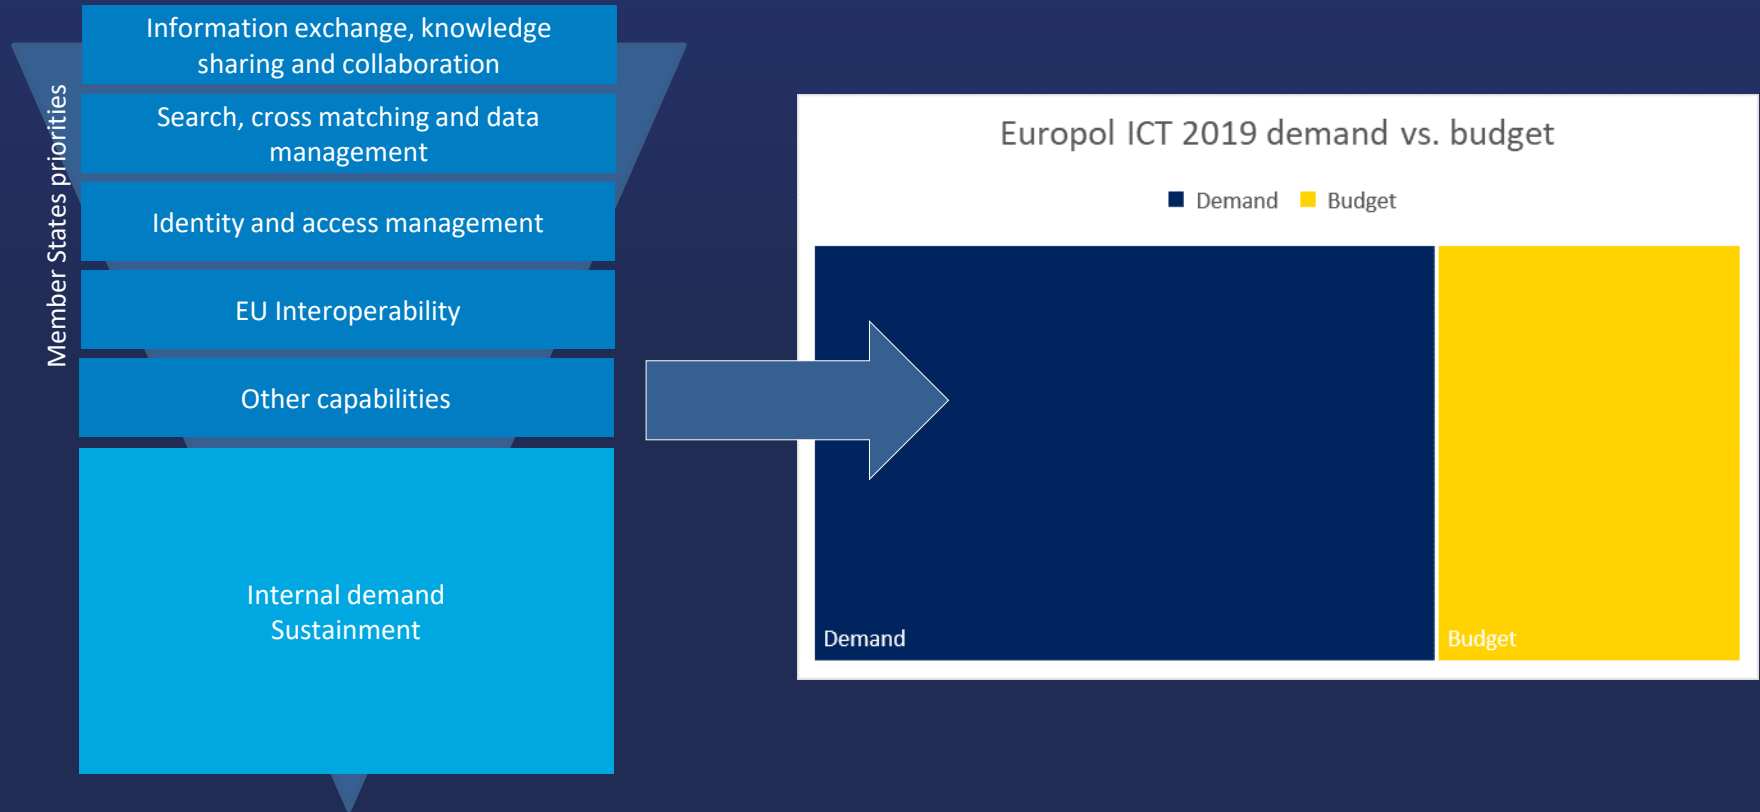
Member States priorities

Information exchange, knowledge sharing and collaboration

Search, cross matching and data management

Identity and access management

EU Interoperability

Other capabilities

Internal demand
Sustainment

Europol ICT 2019 demand vs. budget

Demand Budget

Demand

Budget